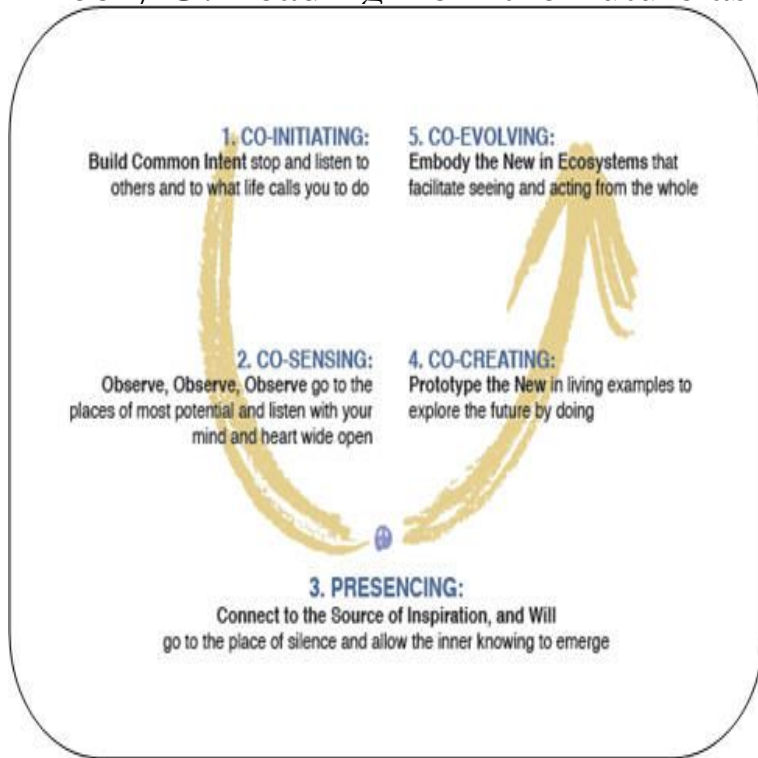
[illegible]

1. CO-INITIATING:
Build Common Intent stop and listen to others and to what life calls you to do

5. CO-EVOLVING:
Embody the New in Ecosystems that facilitate seeing and acting from the whole

2. CO-SENSING:
Observe, Observe, Observe go to the places of most potential and listen with your mind and heart wide open

4. CO-CREATING:
Prototype the New in living examples to explore the future by doing

3. PRESENCING:
Connect to the Source of Inspiration, and Will
go to the place of silence and allow the inner knowing to emerge